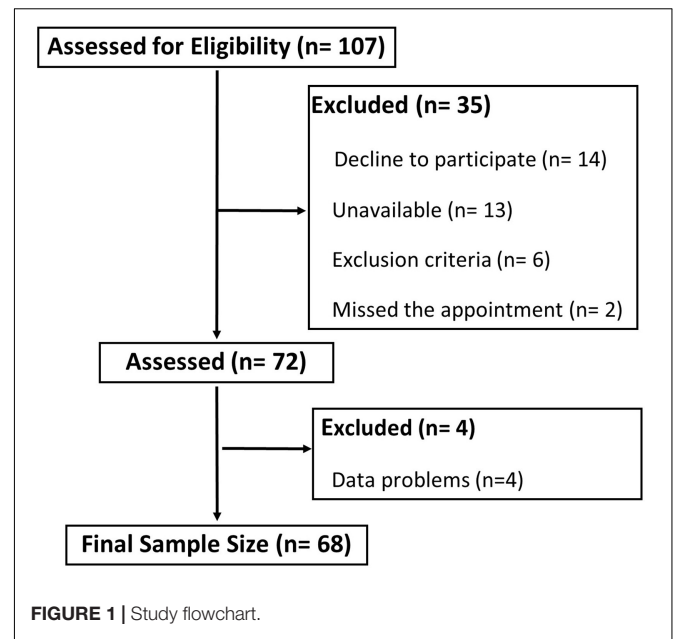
Assessed for Eligibility (n= 107)

Excluded (n= 35)

Decline to participate (n= 14)

Unavailable (n= 13)

Exclusion criteria (n= 6)

Missed the appointment (n= 2)

Assessed (n= 72)

Excluded (n= 4)

Data problems (n=4)

Final Sample Size (n= 68)

FIGURE 1 | Study flowchart.